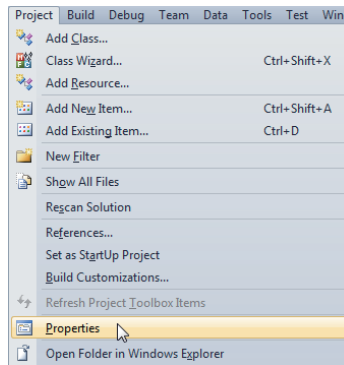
Project Build Debug Team Data Tools Test Win

Add Class...
Class Wizard... Ctrl+Shift+X
Add Resource...
Add New Item... Ctrl+Shift+A
Add Existing Item... Ctrl+D
New Filter
Show All Files
Rescan Solution
References...
Set as StartUp Project
Build Customizations...
Refresh Project Toolbox Items
Properties
Open Folder in Windows Explorer